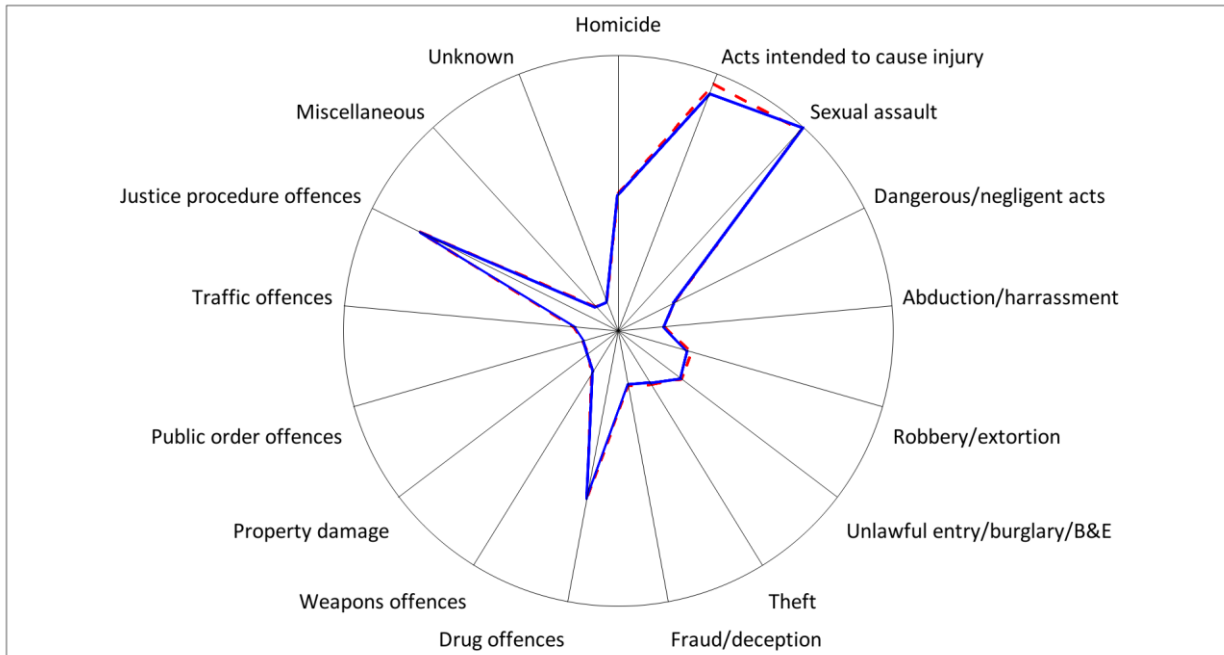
Homicide
Acts intended to cause injury
Sexual assault
Dangerous/negligent acts
Abduction/harrassment
Robbery/extortion
Unlawful entry/burglary/B&E
Theft
Fraud/deception
Drug offences
Weapons offences
Property damage
Public order offences
Traffic offences
Justice procedure offences
Miscellaneous
Unknown